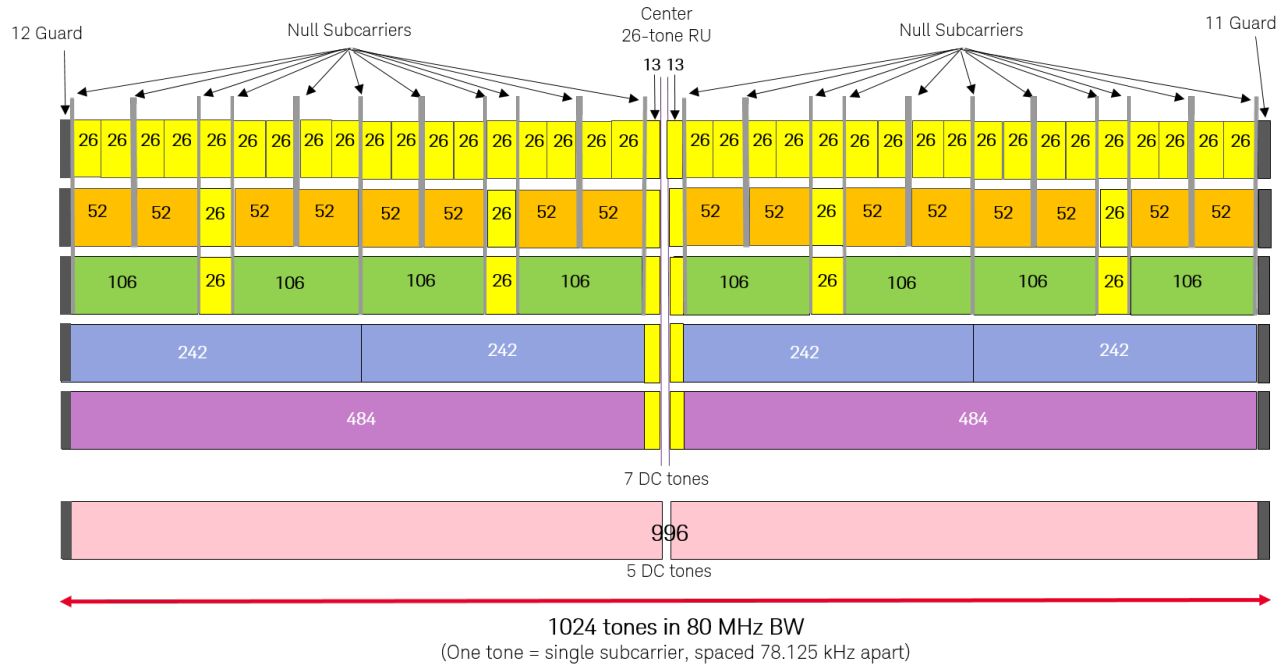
12 Guard

Null Subcarriers

Center 26-tone RU

Null Subcarriers

11 Guard

13 13

26 26 26 26 26 26 26 26 26 26 26 26 26 26 26 26 26 26 26 26 26 26 26 26 26 26 26 26 26 26 26 26 26 26 26 26

52 52 26 52 52 52 52 26 52 52 52 52 26 52 52 52 52 26 52 52

106 26 106 106 26 106 106 26 106 106 26 106

242 242 242 242

484 484

7 DC tones

996

5 DC tones

1024 tones in 80 MHz BW
(One tone = single subcarrier, spaced 78.125 kHz apart)